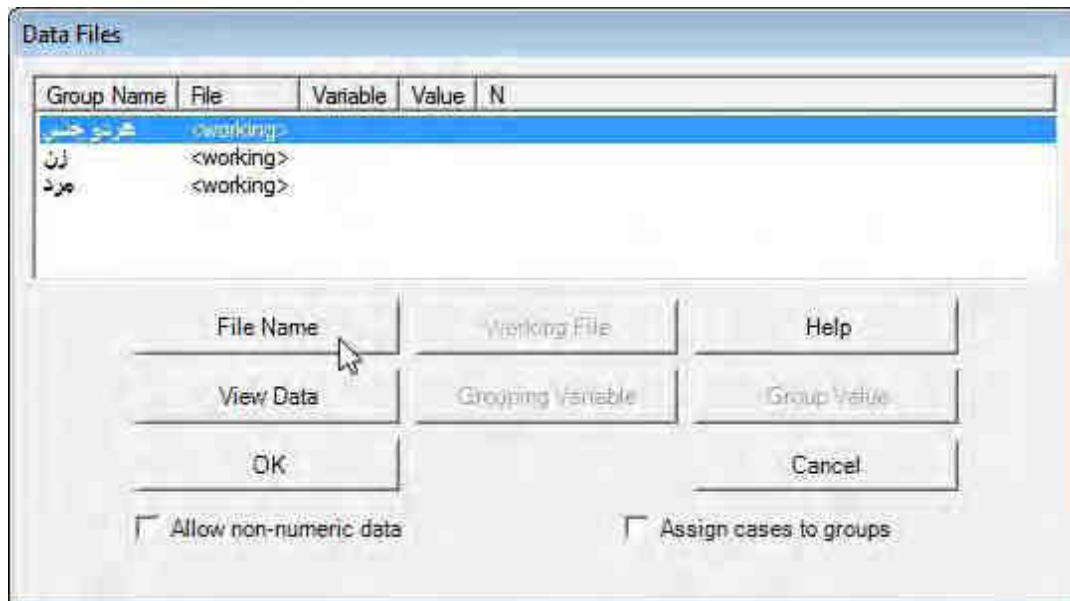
Data Files

| Group Name | File | Variable | Value | N |
|---|---|---|---|---|
| هردو جنس | <working> | | | |
| زن | <working> | | | |
| مرد | <working> | | | |

File Name

Working File

Help

View Data

Grouping Variable

Group Value

OK

Cancel

Allow non-numeric data

Assign cases to groups